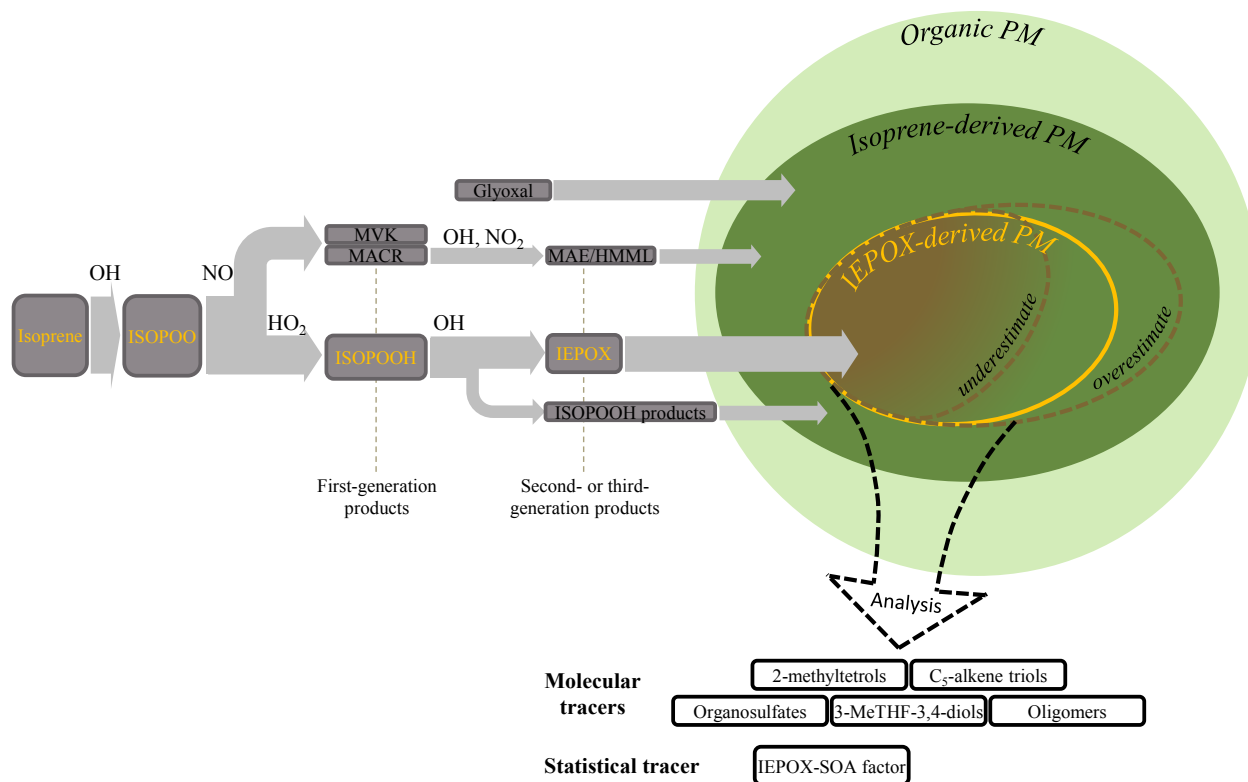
Organic PM

Isoprene-derived PM

IEPOX-derived PM

Glyoxal

MVK
MACR

OH, $NO_2$

MAE/HMML

OH

NO

Isoprene

ISOPOO

$HO_2$

ISOPOOH

OH

IEPOX

ISOPOOH products

underestimate

overestimate

First-generation products

Second- or third-generation products

Analysis

Molecular tracers

2-methyltetrols

$C_5$-alkene triols

Organosulfates

3-MeTHF-3,4-diols

Oligomers

Statistical tracer

IEPOX-SOA factor